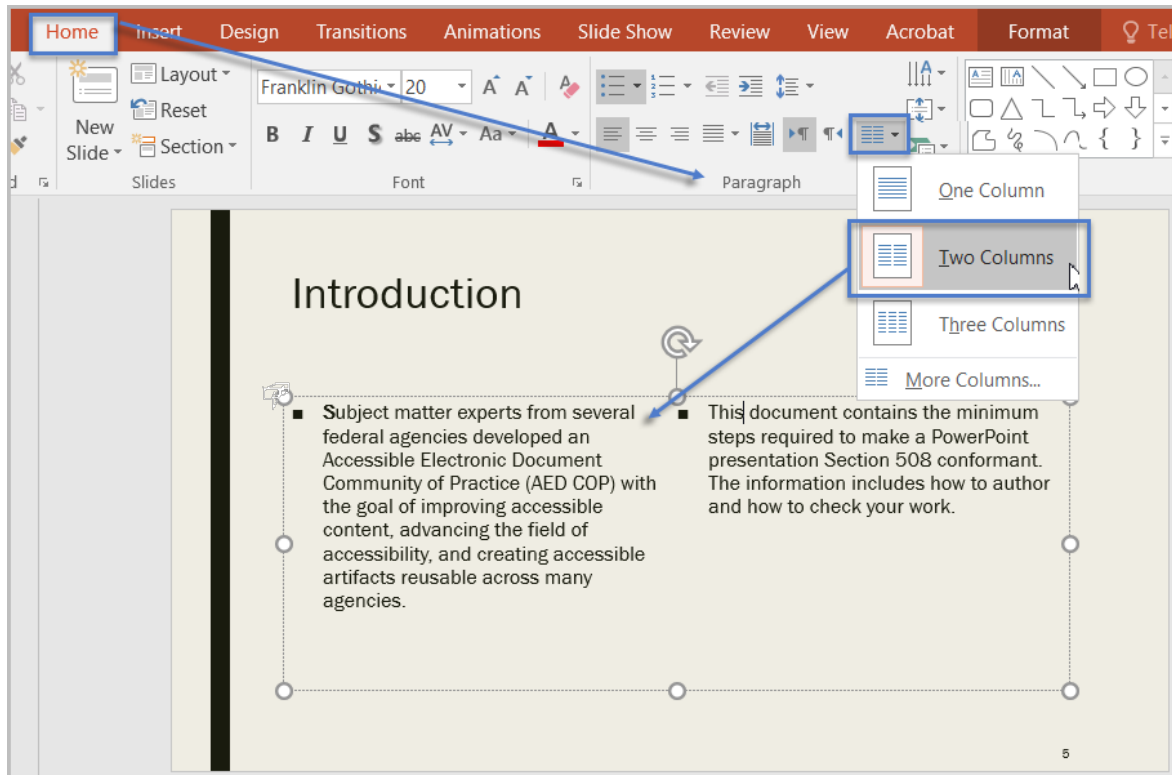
Home Insert Design Transitions Animations Slide Show Review View Acrobat Format Tel

New Slide Layout Reset Section

Slides

Franklin Gothi 20

B I U S abc AV Aa A

Font

Paragraph

One Column

Two Columns

Three Columns

More Columns...

Introduction

■ Subject matter experts from several federal agencies developed an Accessible Electronic Document Community of Practice (AED COP) with the goal of improving accessible content, advancing the field of accessibility, and creating accessible artifacts reusable across many agencies.

■ This document contains the minimum steps required to make a PowerPoint presentation Section 508 conformant. The information includes how to author and how to check your work.

5